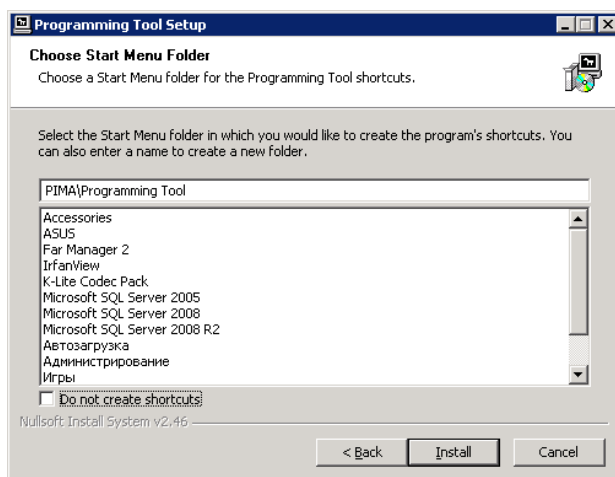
Programming Tool Setup

Choose Start Menu Folder

Choose a Start Menu folder for the Programming Tool shortcuts.

Select the Start Menu folder in which you would like to create the program's shortcuts. You can also enter a name to create a new folder.

PIMA\Programming Tool

Accessories
ASUS
Far Manager 2
IrfanView
K-Lite Codec Pack
Microsoft SQL Server 2005
Microsoft SQL Server 2008
Microsoft SQL Server 2008 R2
Автозагрузка
Администрирование
Игры

Do not create shortcuts

Nullsoft Install System v2.46

< Back

Install

Cancel